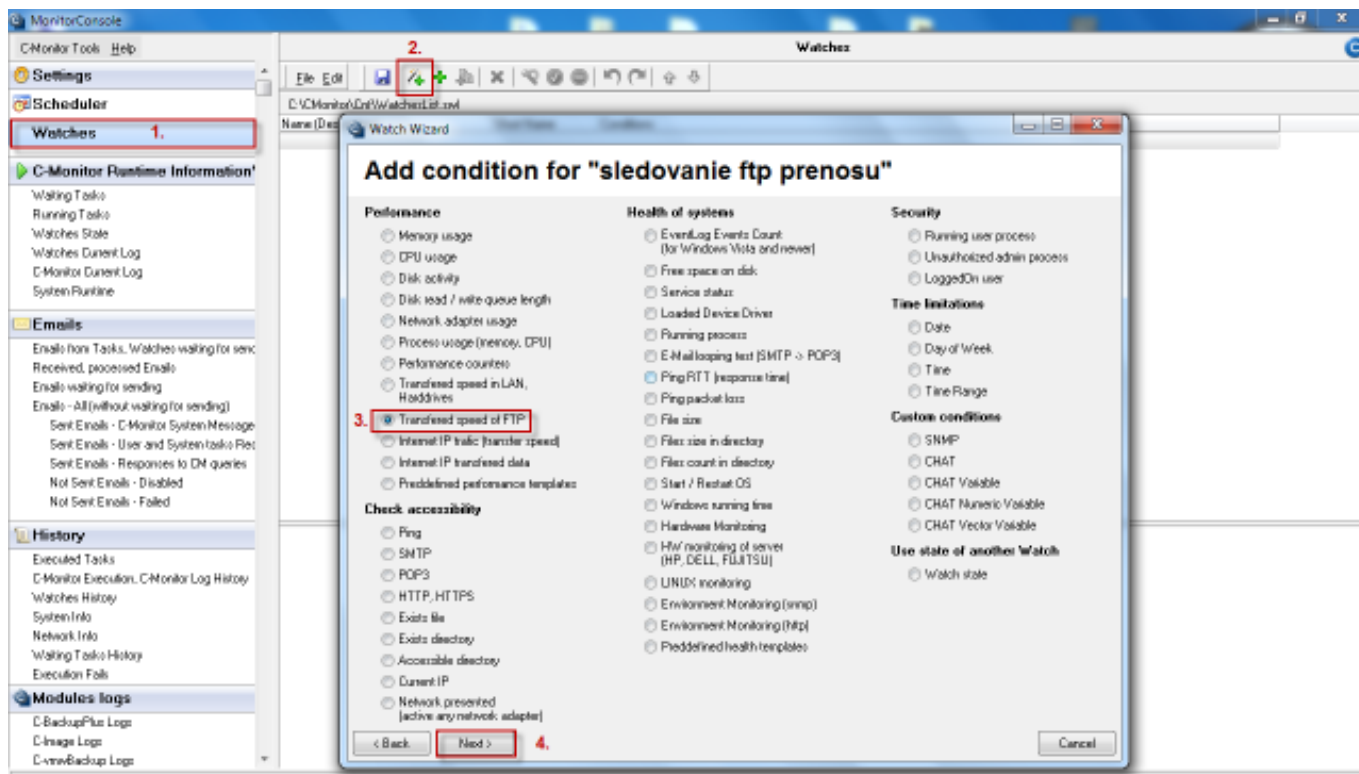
MonitorConsole

C-Monitor Tools Help

Settings
Scheduler
Watches 1.

C-Monitor Runtime Information
Waiting Tasks
Running Tasks
Watches State
Watches Current Log
C-Monitor Current Log
System Runtime

Emails
Emails from Tasks, Watches waiting for senc
Received, processed Emails
Emails waiting for sending
Emails - All (without waiting for sending)
Sent Emails - C-Monitor System Message
Sent Emails - User and System tasks Rec
Sent Emails - Responses to CM queries
Not Sent Emails - Disabled
Not Sent Emails - Failed

History
Executed Tasks
C-Monitor Execution, C-Monitor Log History
Watches History
System Info
Network Info
Waiting Tasks History
Execution Fails

Modules logs
C-BackupPlus Logs
C-Image Logs
C-vmwBackup Logs

Watches

2.

File Edit

C:\CMonitor\Cnf\WatchesList.xml

Name (Des

Watch Wizard

Add condition for "sledovanie ftp prenosu"

Performance
Memory usage
CPU usage
Disk activity
Disk read / write queue length
Network adapter usage
Process usage (memory, CPU)
Performance counters
Transfered speed in LAN, Harddrives
3. Transfered speed of FTP
Internet IP trafic (transfer speed)
Internet IP transfered data
Preddefined performance templates

Check accessibility
Ping
SMTP
POP3
HTTP, HTTPS
Exists file
Exists directory
Accessible directory
Current IP
Network presented (active any network adapter)

Health of systems
EventLog Events Count (for Windows Vista and newer)
Free space on disk
Service status
Loaded Device Driver
Running process
E-Mail looping test (SMTP -> POP3)
Ping RTT (response time)
Ping packet loss
File size
Files size in directory
Files count in directory
Start / Restart OS
Windows running time
Hardware Monitoring
HW monitoring of server (HP, DELL, FUJITSU)
UNIX monitoring
Environment Monitoring (snmp)
Environment Monitoring (http)
Preddefined health templates

Security
Running user process
Unauthorized admin process
LoggedOn user

Time limitations
Date
Day of Week
Time
Time Range

Custom conditions
SNMP
CHAT
CHAT Variable
CHAT Numeric Variable
CHAT Vector Variable

Use state of another Watch
Watch state

< Back Next > 4. Cancel